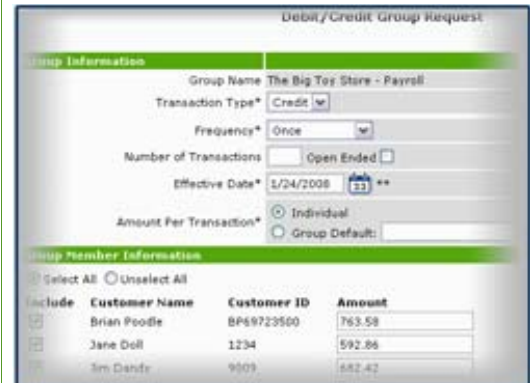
Debit/Credit Group Request

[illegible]oup Information

Group Name The Big Toy Store - Payroll

Transaction Type* Credit

Frequency* Once

Number of Transactions Open Ended

Effective Date* 1/24/2008 **

Amount Per Transaction* Individual

Group Default:

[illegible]oup Member Information

Select All Unselect All

| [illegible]nclude | Customer Name | Customer ID | Amount |
|---|---|---|---|
| | Brian Poodle | BP69723500 | 763.58 |
| | Jane Doll | 1234 | 592.86 |
| | Jim Dandy | 9009 | 682.42 |